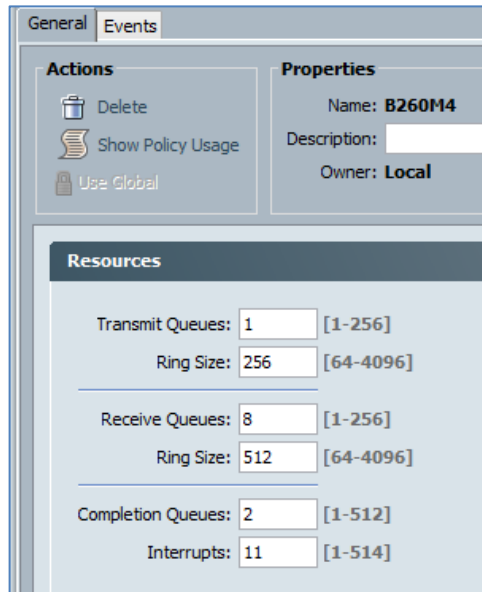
General Events

Actions

Delete

Show Policy Usage

Use Global

Properties

Name: **B260M4**

Description:

Owner: **Local**

Resources

Transmit Queues: 1 [1-256]

Ring Size: 256 [64-4096]

Receive Queues: 8 [1-256]

Ring Size: 512 [64-4096]

Completion Queues: 2 [1-512]

Interrupts: 11 [1-514]